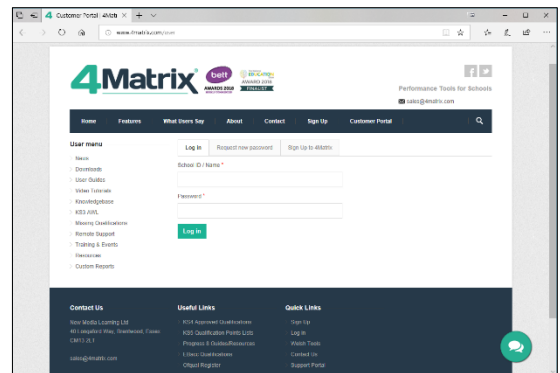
Customer Portal | 4Matrix

www.4matrix.com/user

4Matrix

bett AWARDS 2018 FINALIST

AWARDS 2018 FINALIST

Performance Tools for Schools

sales@4matrix.com

Home Features What Users Say About Contact Sign Up Customer Portal

User menu

News
Downloads
User Guides
Video Tutorials
Knowledgebase
KS3 AWL
Missing Qualifications
Remote Support
Training & Events
Resources
Custom Reports

Log in Request new password Sign Up to 4Matrix

School ID / Name *

Password *

Log in

Contact Us

New Media Learning Ltd
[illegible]
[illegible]

sales@4matrix.com

Useful Links

KS4 Approved Qualifications
KS5 Qualification Points Lists
Progress 8 Guides/Resources
L3 Qualifications
Ofqual Register

Quick Links

Sign Up
Log in
Watch Tools
Contact Us
Support Portal